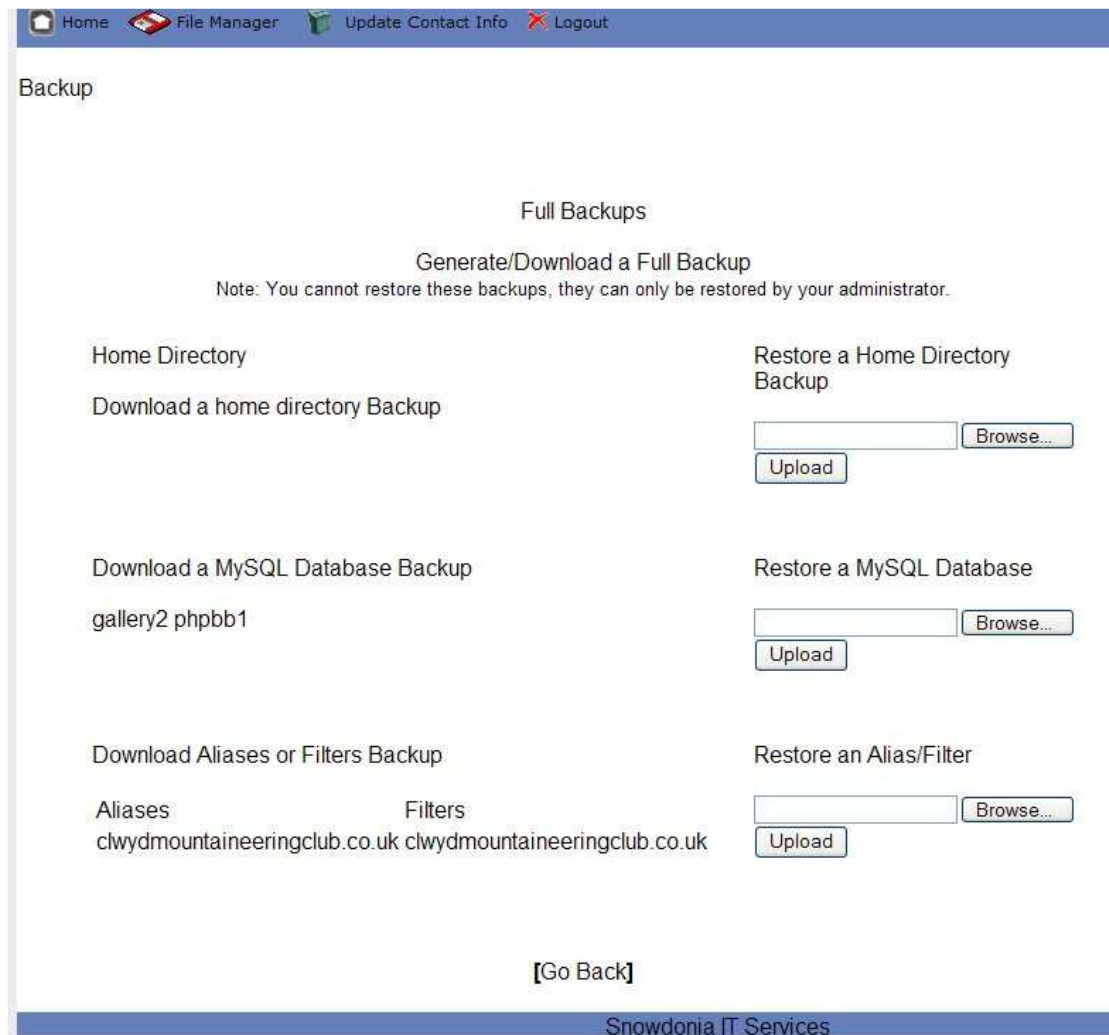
Home File Manager Update Contact Info Logout

Backup

Full Backups

Generate/Download a Full Backup
Note: You cannot restore these backups, they can only be restored by your administrator.

Home Directory

Download a home directory Backup

Restore a Home Directory Backup

Browse...
Upload

Download a MySQL Database Backup

gallery2 phpbb1

Restore a MySQL Database

Browse...
Upload

Download Aliases or Filters Backup

| Aliases | Filters |
|---|---|
| clwydmountaineeringclub.co.uk | clwydmountaineeringclub.co.uk |

Restore an Alias/Filter

Browse...
Upload

[Go Back]

Snowdonia IT Services